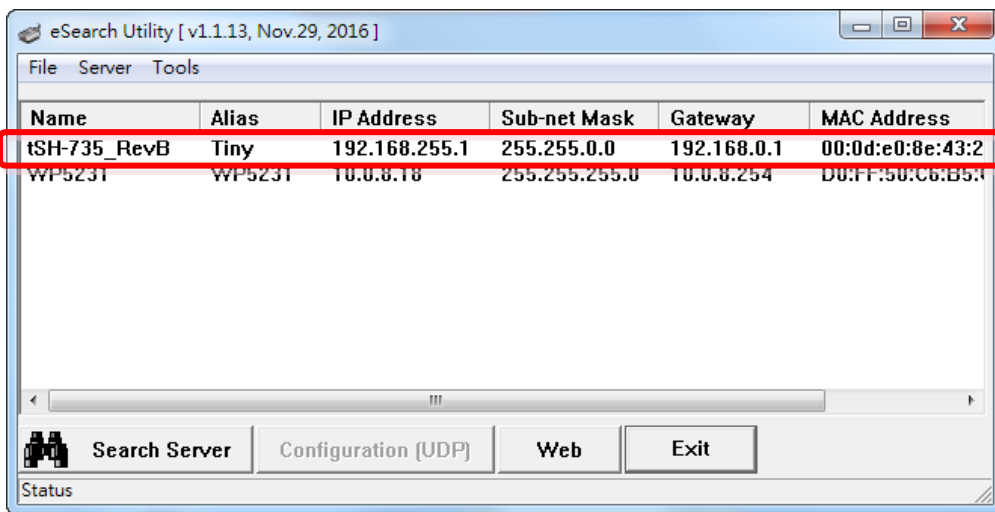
eSearch Utility [ v1.1.13, Nov.29, 2016 ]

File Server Tools

| Name | Alias | IP Address | Sub-net Mask | Gateway | MAC Address |
|---|---|---|---|---|---|
| tSH-735_RevB | Tiny | 192.168.255.1 | 255.255.0.0 | 192.168.0.1 | 00:0d:e0:8e:43:2 |
| WP5231 | WP5231 | 10.0.8.18 | 255.255.255.0 | 10.0.8.254 | D0:FF:50:C6:B5:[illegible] |

Search Server
Configuration (UDP)
Web
Exit

Status